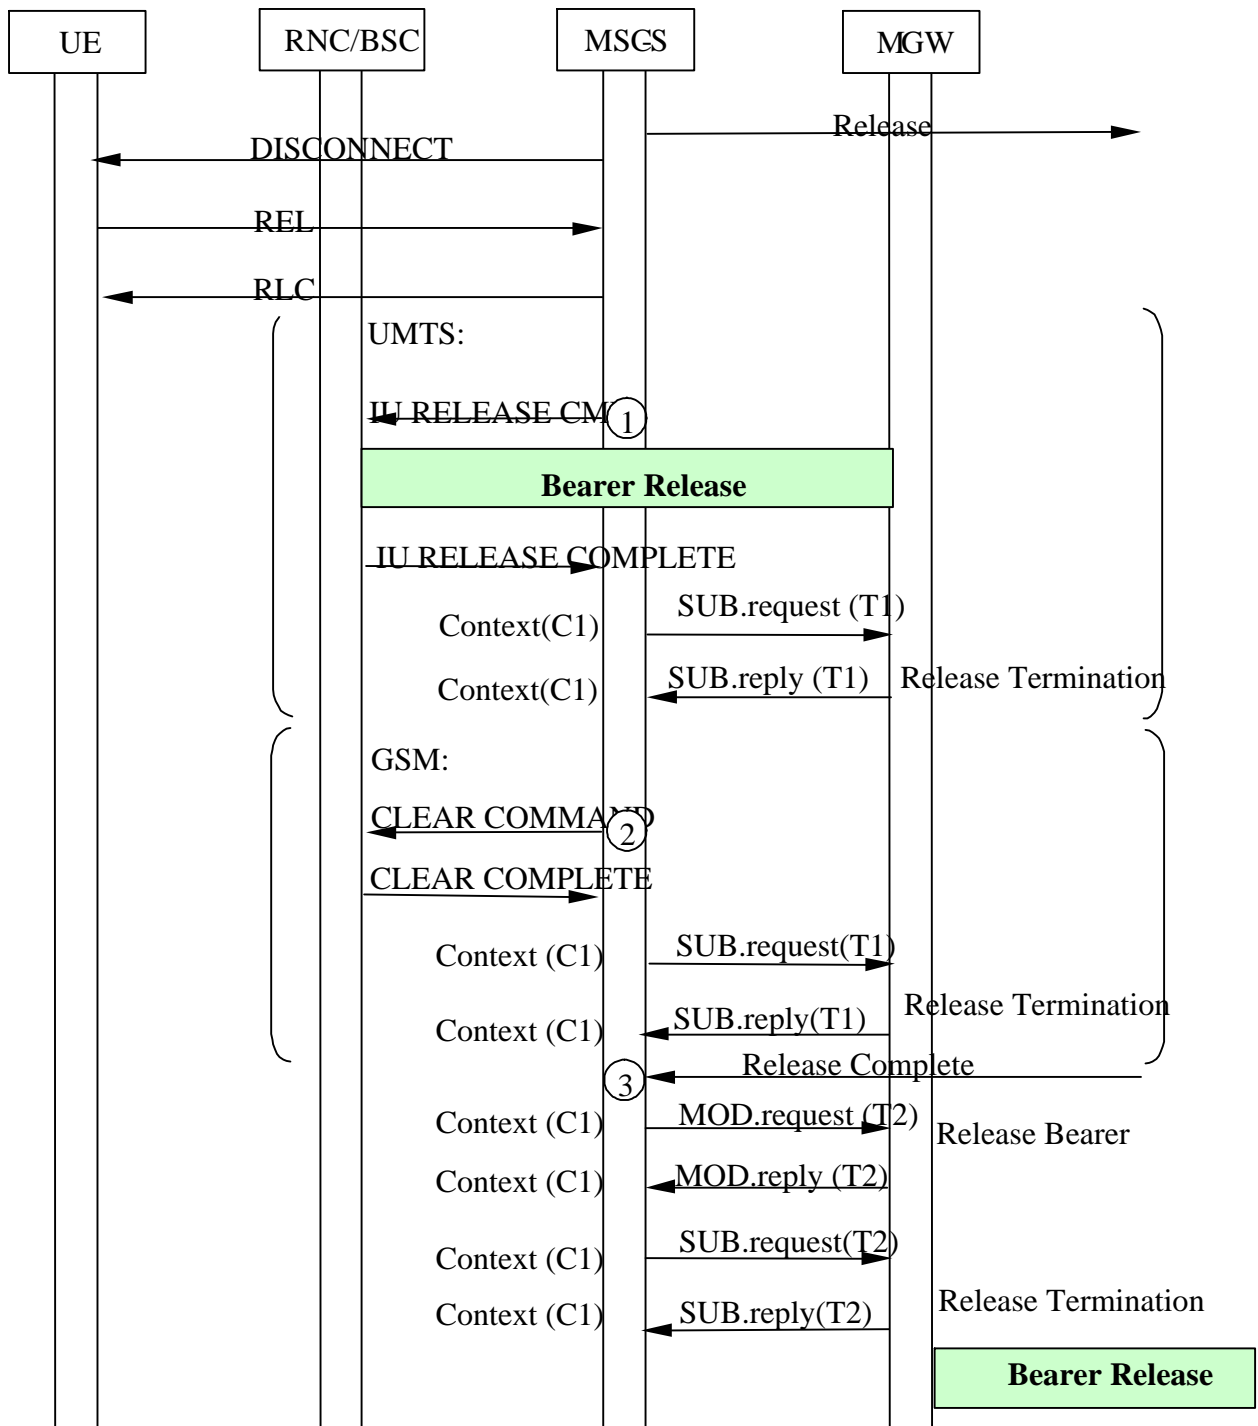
UE

RNC/BSC

MSCS

MGW

Release

DISCONNECT

REL

RLC

UMTS:

IU RELEASE CM

1

Bearer Release

IU RELEASE COMPLETE

Context(C1)

SUB.request (T1)

Context(C1)

SUB.reply (T1)

Release Termination

GSM:

CLEAR COMMAND

2

CLEAR COMPLETE

Context (C1)

SUB.request(T1)

Context (C1)

SUB.reply(T1)

Release Termination

3

Release Complete

Context (C1)

MOD.request (T2)

Release Bearer

Context (C1)

MOD.reply (T2)

Context (C1)

SUB.request(T2)

Context (C1)

SUB.reply(T2)

Release Termination

Bearer Release